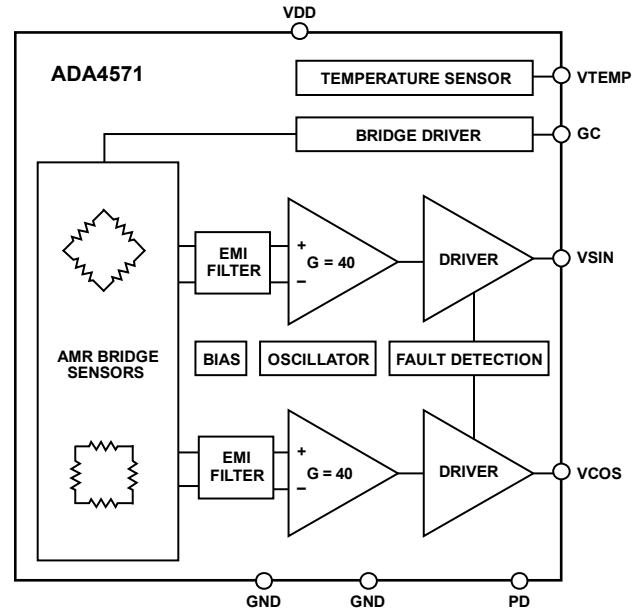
VDD

ADA4571

TEMPERATURE SENSOR

VTEMP

BRIDGE DRIVER

GC

EMI FILTER

+

G = 40

−

DRIVER

VSIN

AMR BRIDGE SENSORS

BIAS

OSCILLATOR

FAULT DETECTION

EMI FILTER

+

G = 40

−

DRIVER

VCOS

GND

GND

PD